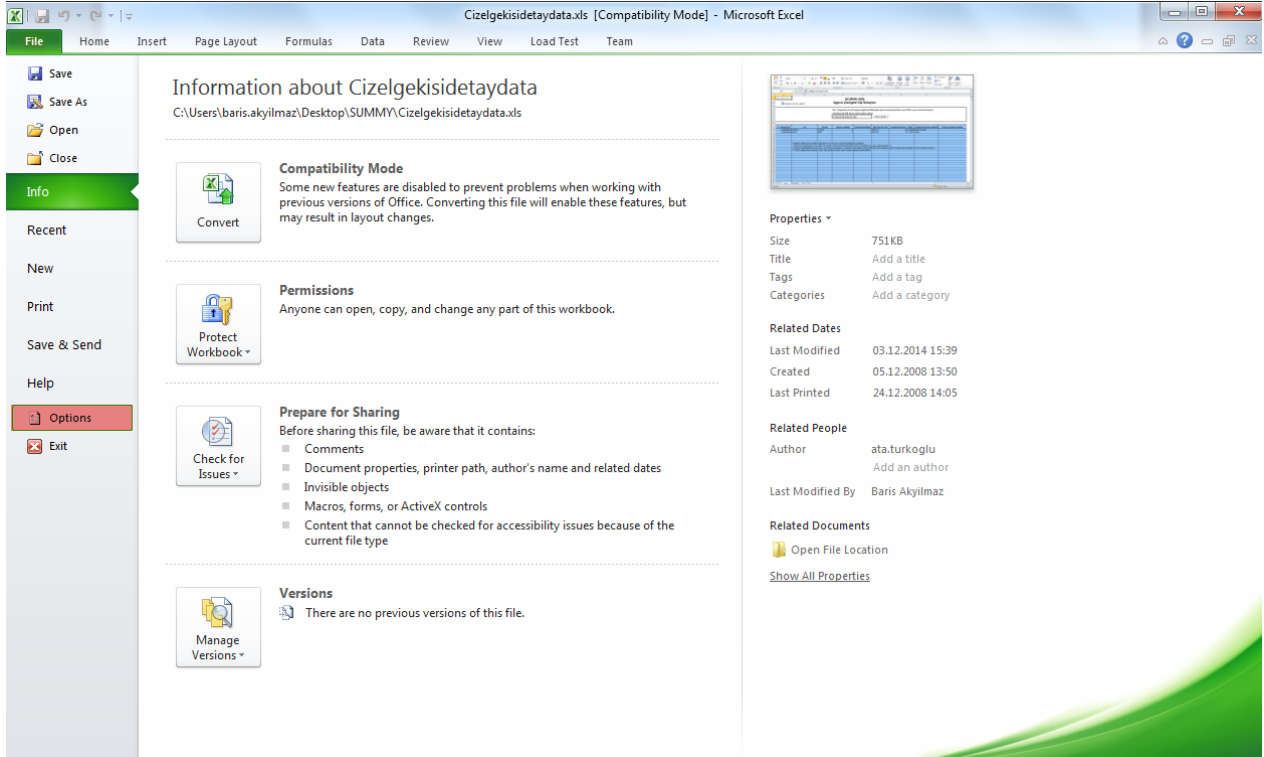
Cizelgekisidetaydata.xls [Compatibility Mode] - Microsoft Excel

File Home Insert Page Layout Formulas Data Review View Load Test Team

Save
Save As
Open
Close
Info
Recent
New
Print
Save & Send
Help
Options
Exit

Information about Cizelgekisidetaydata
C:\Users\baris.akyilmaz\Desktop\SUMMY\Cizelgekisidetaydata.xls

Convert

Compatibility Mode
Some new features are disabled to prevent problems when working with previous versions of Office. Converting this file will enable these features, but may result in layout changes.

Protect Workbook

Permissions
Anyone can open, copy, and change any part of this workbook.

Check for Issues

Prepare for Sharing
Before sharing this file, be aware that it contains:
Comments
Document properties, printer path, author's name and related dates
Invisible objects
Macros, forms, or ActiveX controls
Content that cannot be checked for accessibility issues because of the current file type

Manage Versions

Versions
There are no previous versions of this file.

Properties

| Size | 751KB |
|---|---|
| Title | Add a title |
| Tags | Add a tag |
| Categories | Add a category |

Related Dates

| Last Modified | 03.12.2014 15:39 |
|---|---|
| Created | 05.12.2008 13:50 |
| Last Printed | 24.12.2008 14:05 |

Related People

Author ata.turkoglu
Add an author
Last Modified By Baris Akyilmaz

Related Documents
Open File Location
Show All Properties